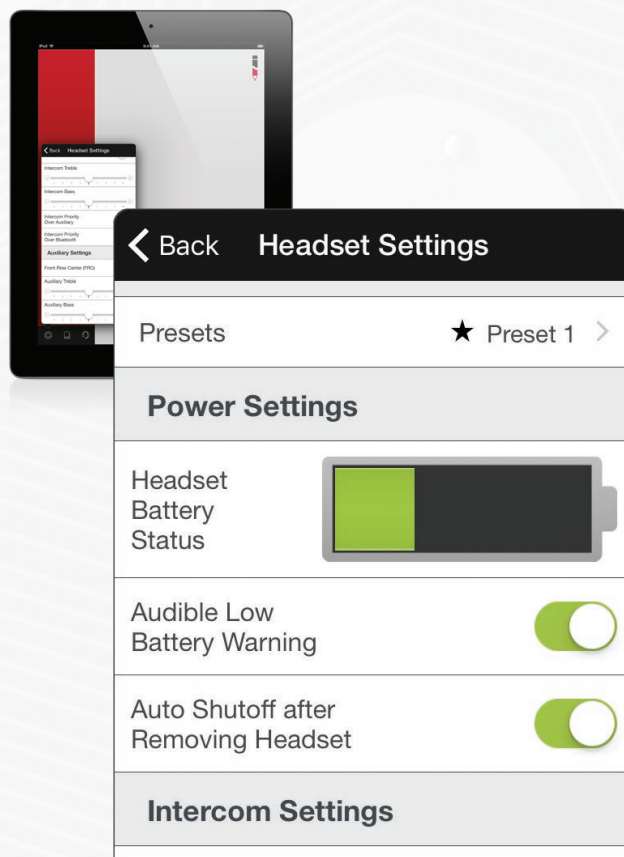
iPad
9:41 AM

Back Headset Settings
Intercom Treble
Intercom Bass
Intercom Priority Over Auxiliary
Intercom Priority Over Bluetooth
Auxiliary Settings
Front Row Center (FRC)
Auxiliary Treble
Auxiliary Bass

Back Headset Settings

Presets
★ Preset 1 >

Power Settings

Headset Battery Status

Audible Low Battery Warning

Auto Shutoff after Removing Headset

Intercom Settings